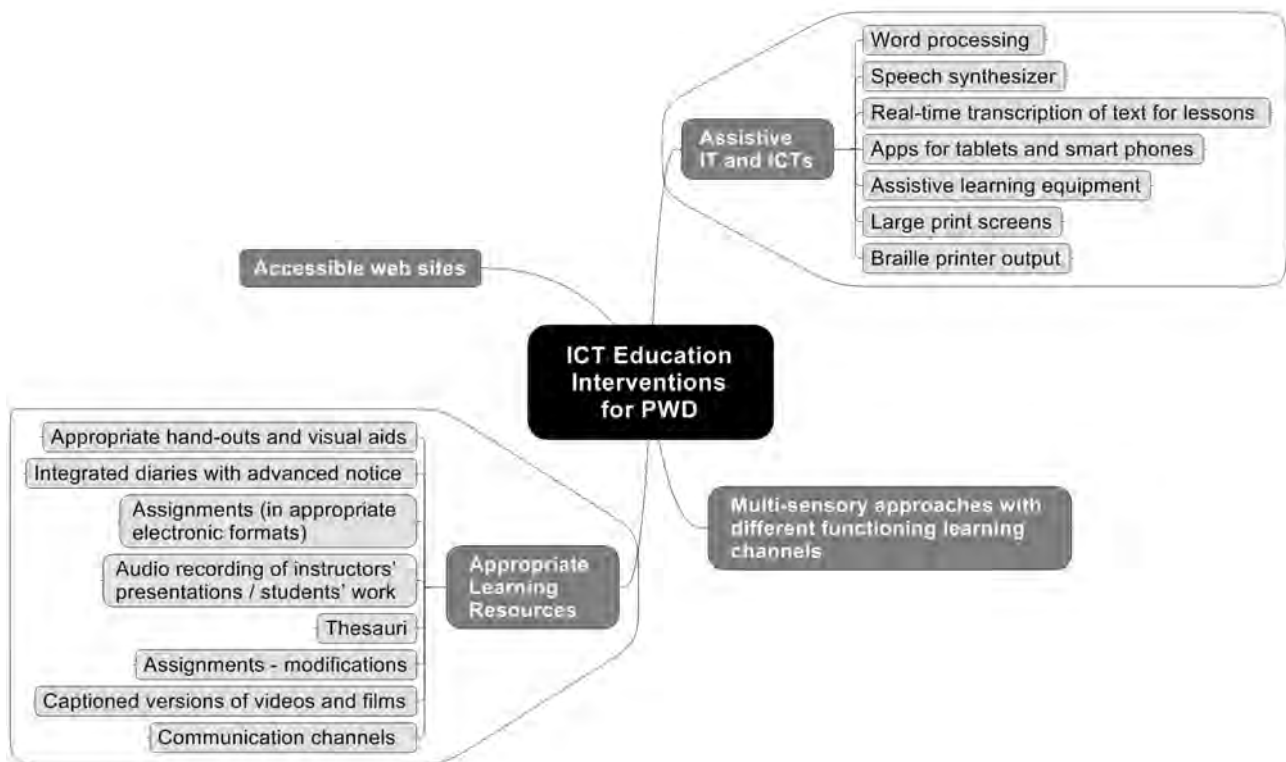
ICT Education Interventions for PWD

Assistive IT and ICTs

Word processing

Speech synthesizer

Real-time transcription of text for lessons

Apps for tablets and smart phones

Assistive learning equipment

Large print screens

Braille printer output

Accessible web sites

Multi-sensory approaches with different functioning learning channels

Appropriate Learning Resources

Appropriate hand-outs and visual aids

Integrated diaries with advanced notice

Assignments (in appropriate electronic formats)

Audio recording of instructors' presentations / students' work

Thesauri

Assignments - modifications

Captioned versions of videos and films

Communication channels